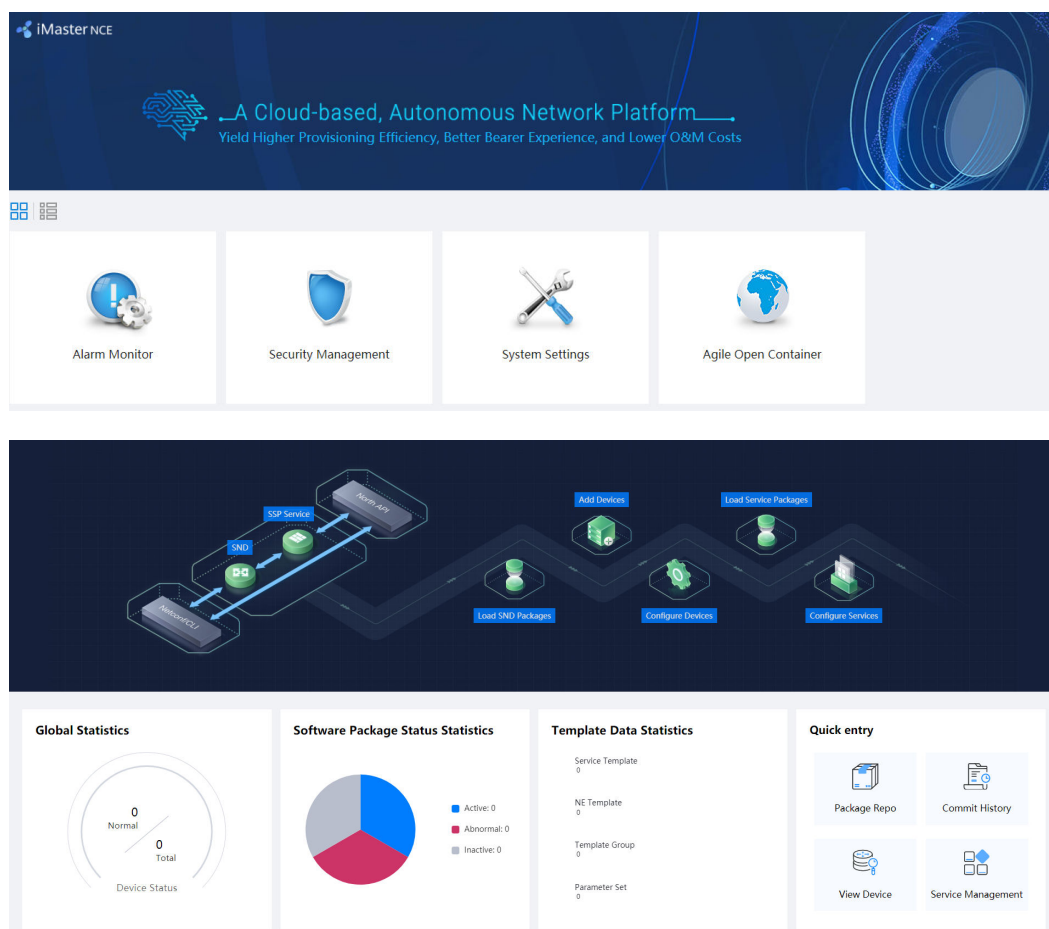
iMaster NCE

A Cloud-based, Autonomous Network Platform
Yield Higher Provisioning Efficiency, Better Bearer Experience, and Lower O&M Costs

Alarm Monitor

Security Management

System Settings

Agile Open Container

North API
SSP Service
SND
NetconfCLI
Add Devices
Load Service Packages
Load SND Packages
Configure Devices
Configure Services

Global Statistics
0
Normal
0
Total
Device Status

Software Package Status Statistics
Active: 0
Abnormal: 0
Inactive: 0

Template Data Statistics
Service Template
0
NE Template
0
Template Group
0
Parameter Set
0

Quick entry
Package Repo
Commit History
View Device
Service Management